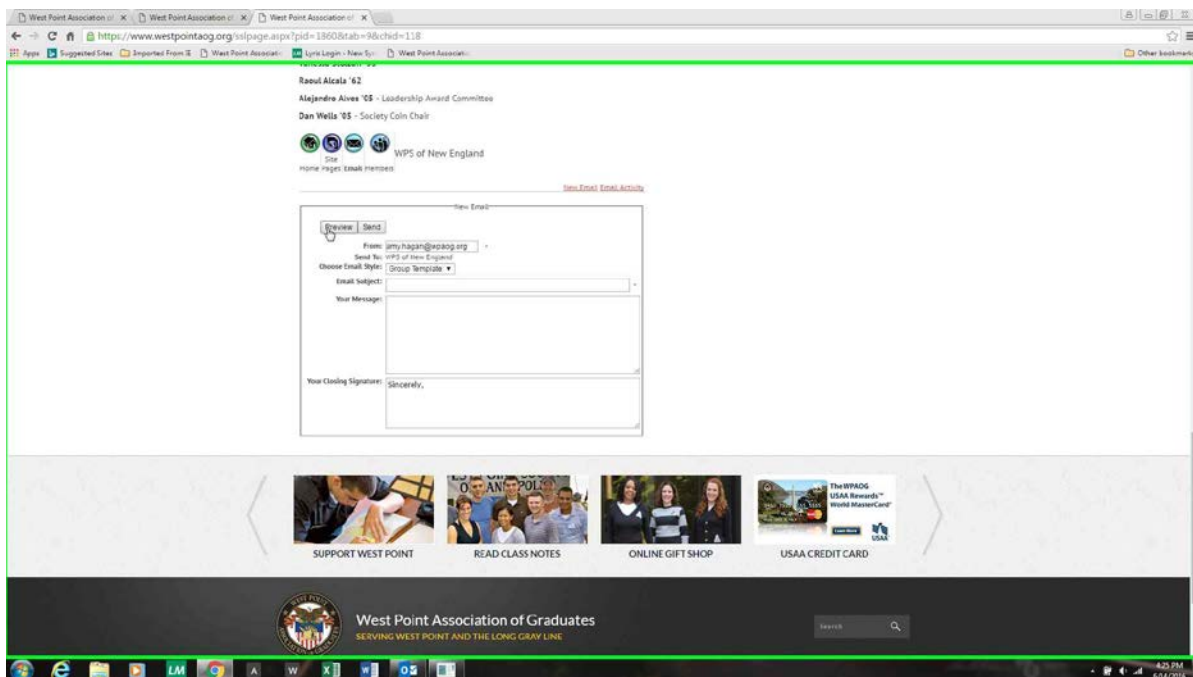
West Point Association of | West Point Association of | West Point Association of

https://www.westpointaog.org/sslpage.aspx?pid=1860&tab=9&chid=118

Apps | Suggested Sites | Imported From IE | West Point Associati | Lyris Login - New Sys | West Point Associati | Other bookmarks

Raoul Alcala '62

Alejandro Alves '05 - Leadership Award Committee

Dan Wells '05 - Society Coin Chair

Site

WPS of New England

Home Pages Email Members

New Email Email Activity

New Email

Preview Send

From: amy.hagan@wpaog.org *

Send To: WPS of New England

Choose Email Style: Group Template ▾

Email Subject: *

Your Message:

Your Closing Signature: Sincerely,

SUPPORT WEST POINT

READ CLASS NOTES

ONLINE GIFT SHOP

The WPAOG USAA Rewards™ World MasterCard®

Learn More

USAA

USAA CREDIT CARD

West Point Association of Graduates

SERVING WEST POINT AND THE LONG GRAY LINE

Search

LM

4:25 PM
6/24/2016